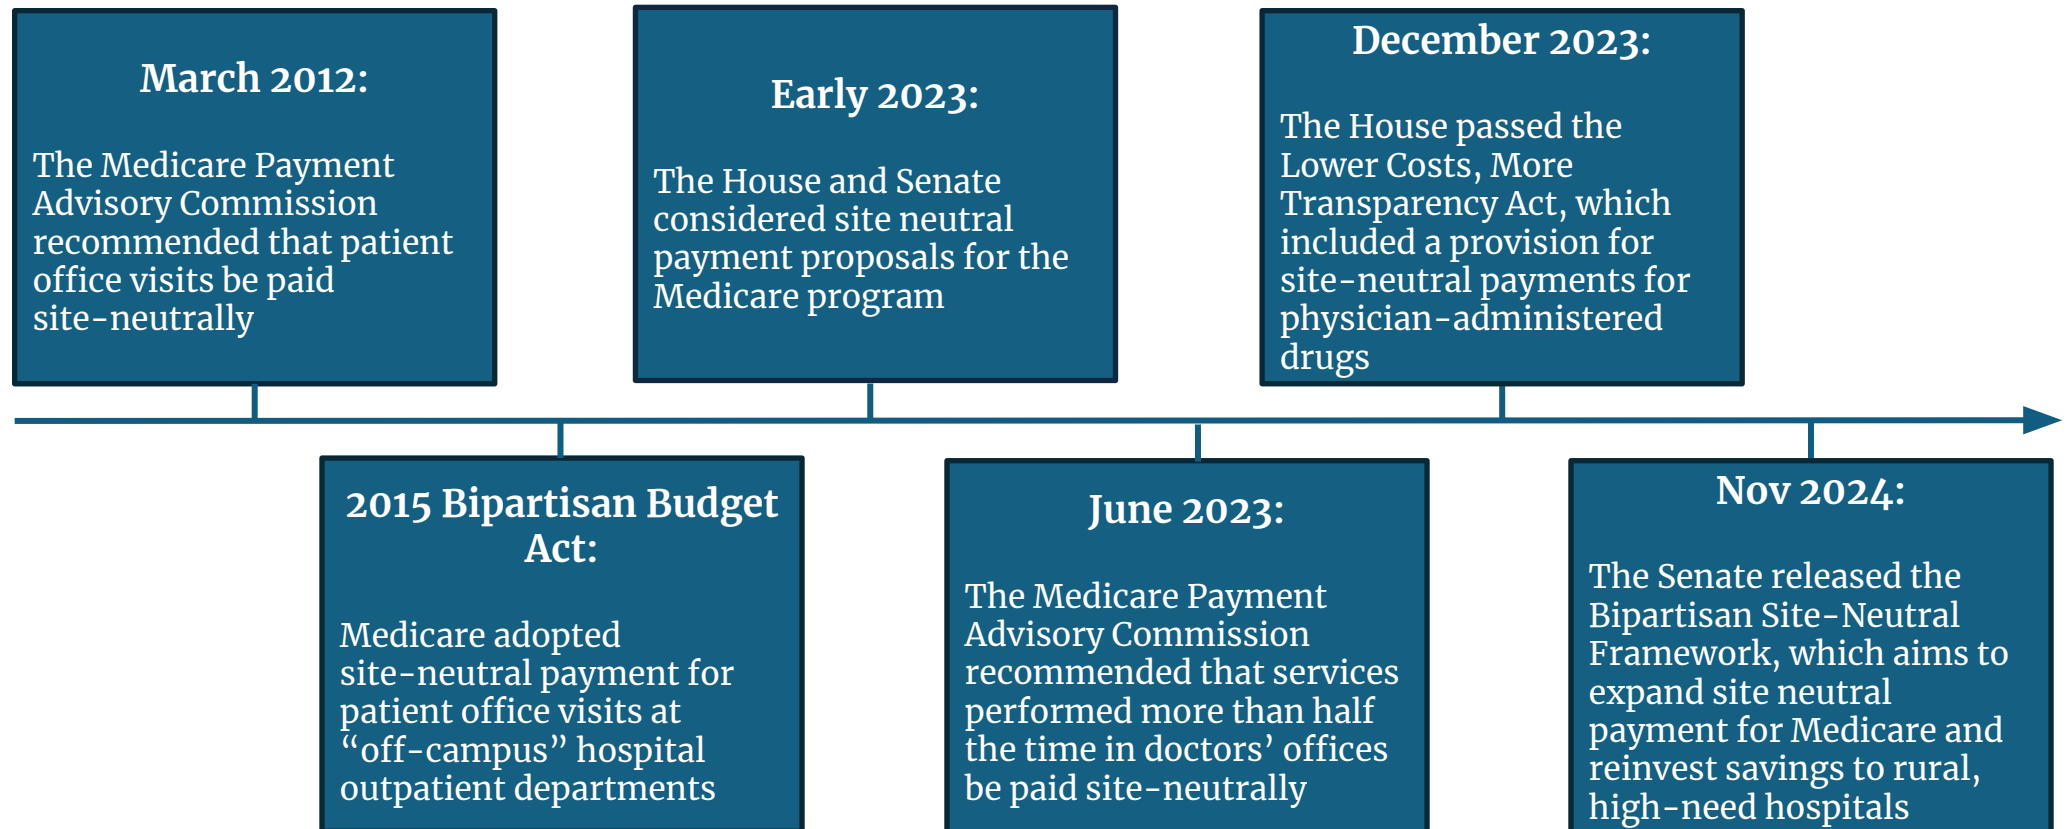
March 2012:

The Medicare Payment Advisory Commission recommended that patient office visits be paid site-neutrally

2015 Bipartisan Budget Act:

Medicare adopted site-neutral payment for patient office visits at “off-campus” hospital outpatient departments

Early 2023:

The House and Senate considered site neutral payment proposals for the Medicare program

June 2023:

The Medicare Payment Advisory Commission recommended that services performed more than half the time in doctors’ offices be paid site-neutrally

December 2023:

The House passed the Lower Costs, More Transparency Act, which included a provision for site-neutral payments for physician-administered drugs

Nov 2024:

The Senate released the Bipartisan Site-Neutral Framework, which aims to expand site neutral payment for Medicare and reinvest savings to rural, high-need hospitals